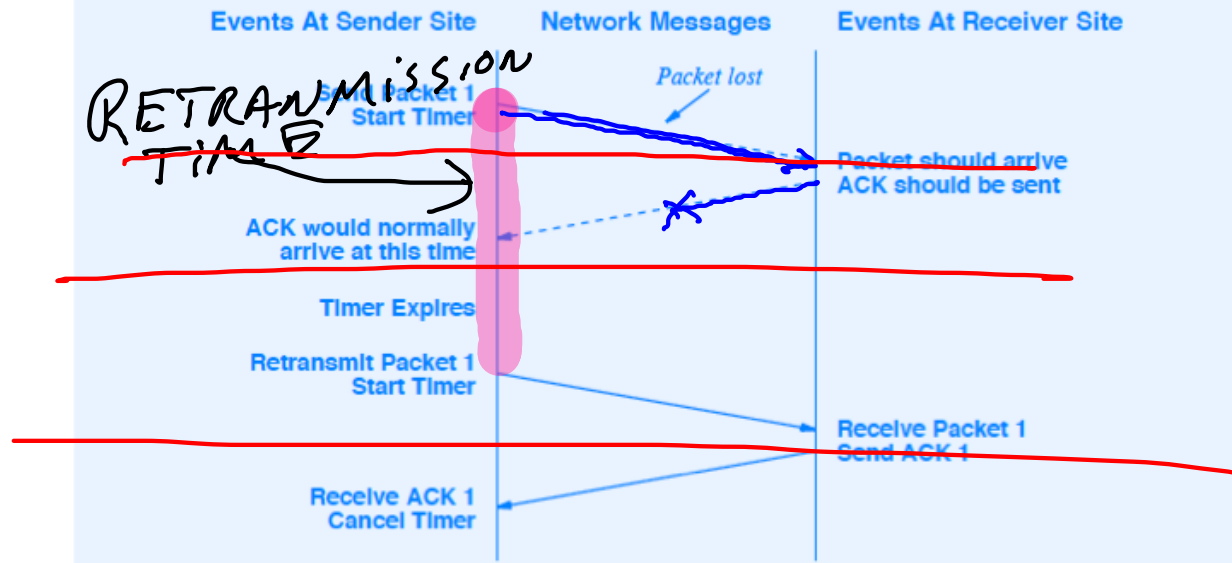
Events At Sender Site
Network Messages
Events At Receiver Site

RETRANMISSION TIME

Send Packet 1
Start Timer

Packet lost

Packet should arrive
ACK should be sent

ACK would normally arrive at this time

Timer Expires

Retransmit Packet 1
Start Timer

Receive Packet 1
Send ACK 1

Receive ACK 1
Cancel Timer